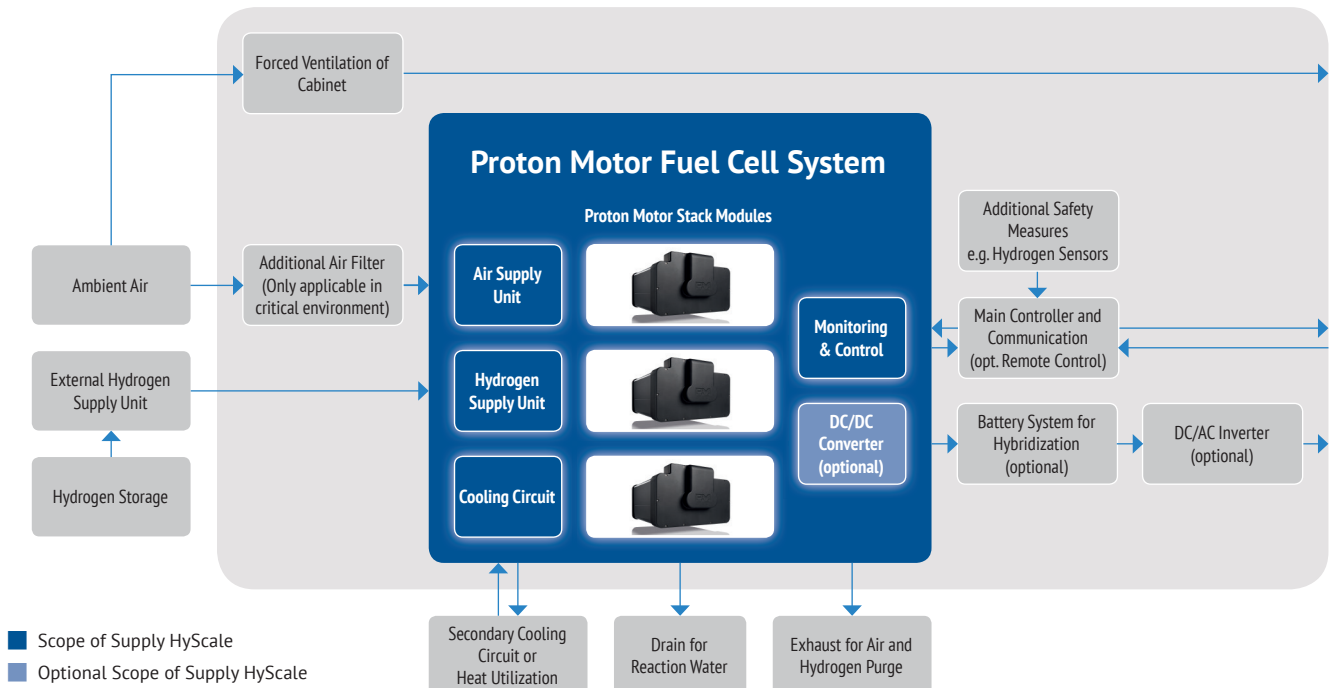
Forced Ventilation of Cabinet

Proton Motor Fuel Cell System

Proton Motor Stack Modules

Air Supply Unit

Hydrogen Supply Unit

Cooling Circuit

Monitoring & Control

DC/DC Converter (optional)

Ambient Air

Additional Air Filter (Only applicable in critical environment)

External Hydrogen Supply Unit

Hydrogen Storage

Additional Safety Measures e.g. Hydrogen Sensors

Main Controller and Communication (opt. Remote Control)

Battery System for Hybridization (optional)

DC/AC Inverter (optional)

Secondary Cooling Circuit or Heat Utilization

Drain for Reaction Water

Exhaust for Air and Hydrogen Purge

Scope of Supply HyScale

Optional Scope of Supply HyScale